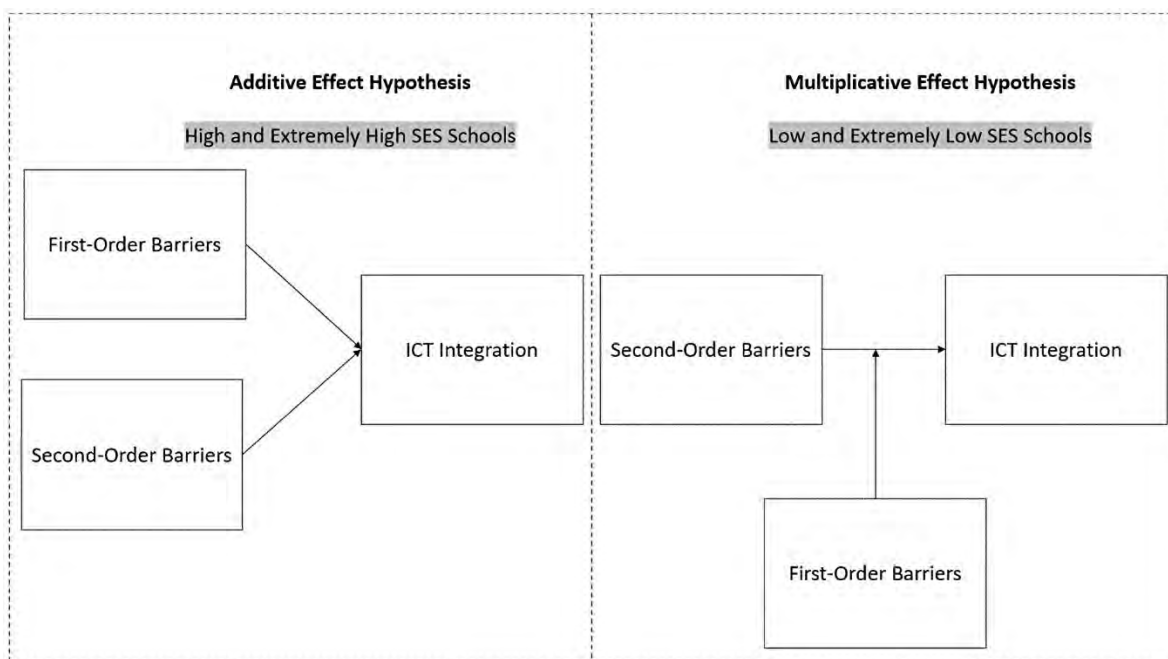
Additive Effect Hypothesis

High and Extremely High SES Schools

First-Order Barriers

Second-Order Barriers

ICT Integration

Multiplicative Effect Hypothesis

Low and Extremely Low SES Schools

Second-Order Barriers

ICT Integration

First-Order Barriers